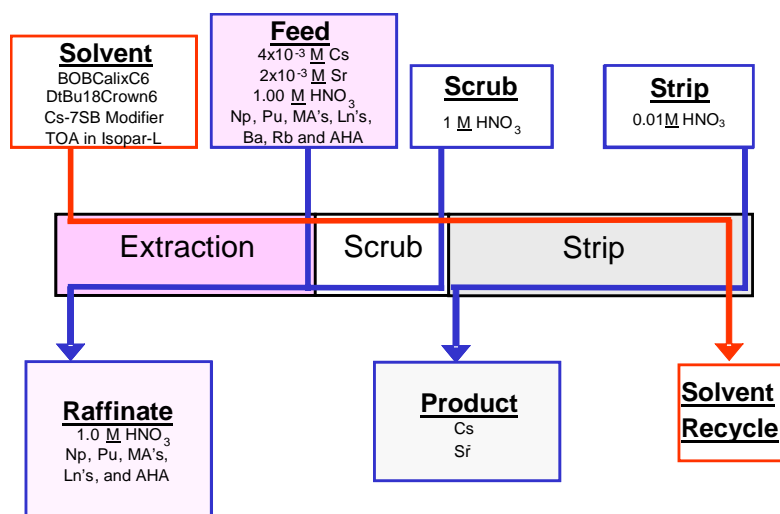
Solvent
BOBCalixC6
DtBu18Crown6
Cs-7SB Modifier
TOA in Isopar-L

Feed
$4x10^{-3}$ M Cs
$2x10^{-3}$ M Sr
1.00 M $HNO_3$
Np, Pu, MA's, Ln's,
Ba, Rb and AHA

Scrub
1 M $HNO_3$

Strip
0.01M $HNO_3$

Extraction

Scrub

Strip

Raffinate
1.0 M $HNO_3$
Np, Pu, MA's,
Ln's, and AHA

Product
Cs
Sr

Solvent
Recycle